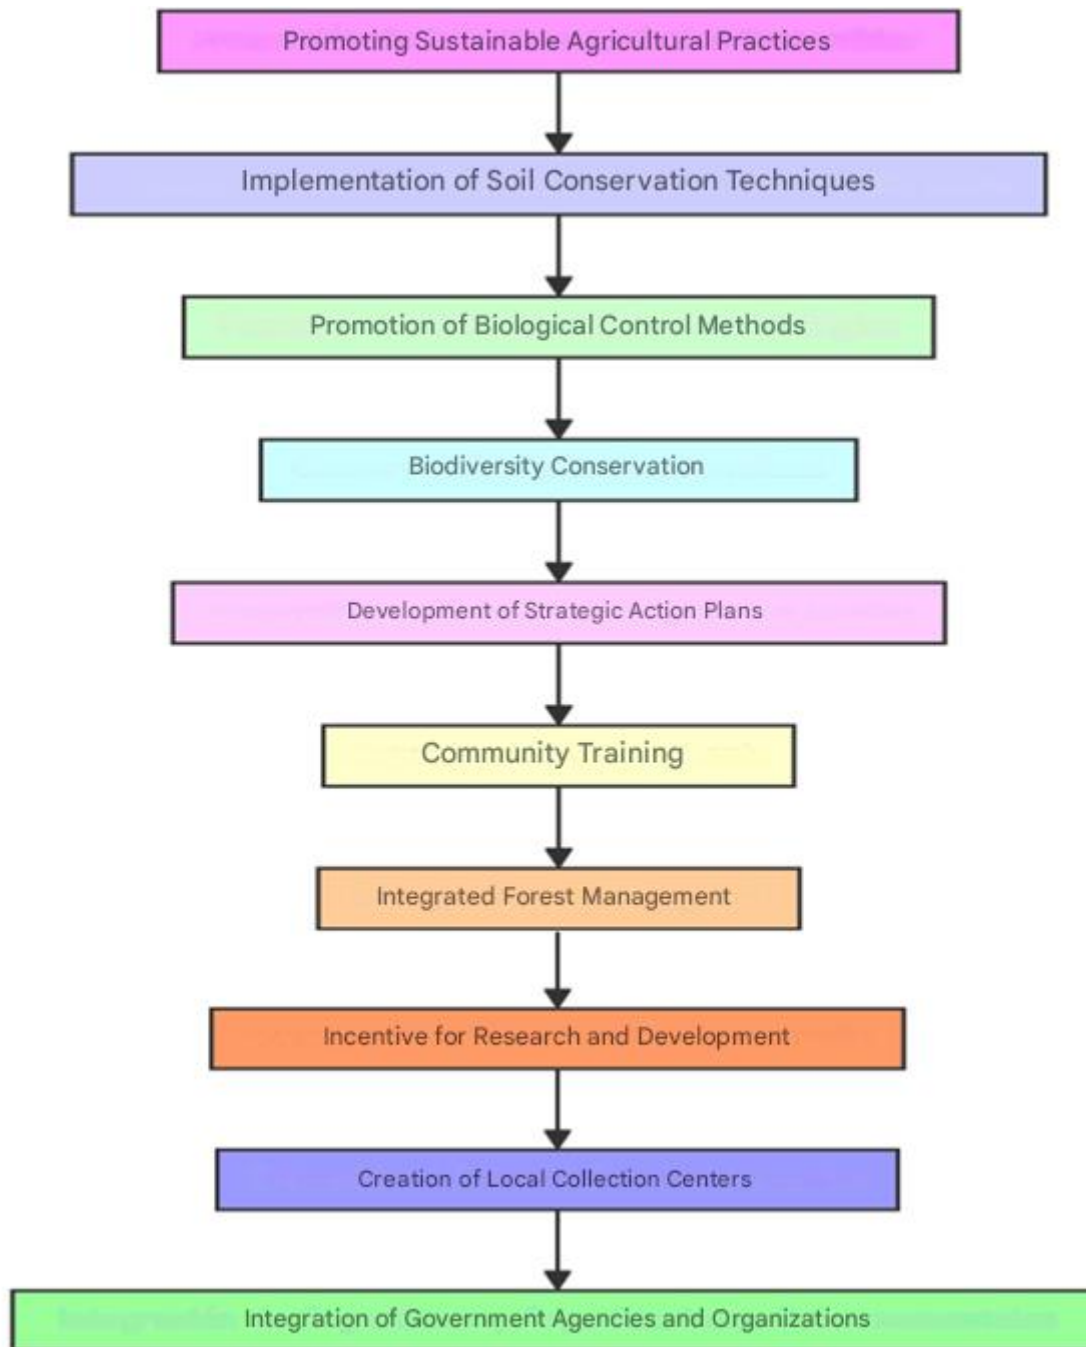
Promoting Sustainable Agricultural Practices

Implementation of Soil Conservation Techniques

Promotion of Biological Control Methods

Biodiversity Conservation

Development of Strategic Action Plans

Community Training

Integrated Forest Management

Incentive for Research and Development

Creation of Local Collection Centers

Integration of Government Agencies and Organizations